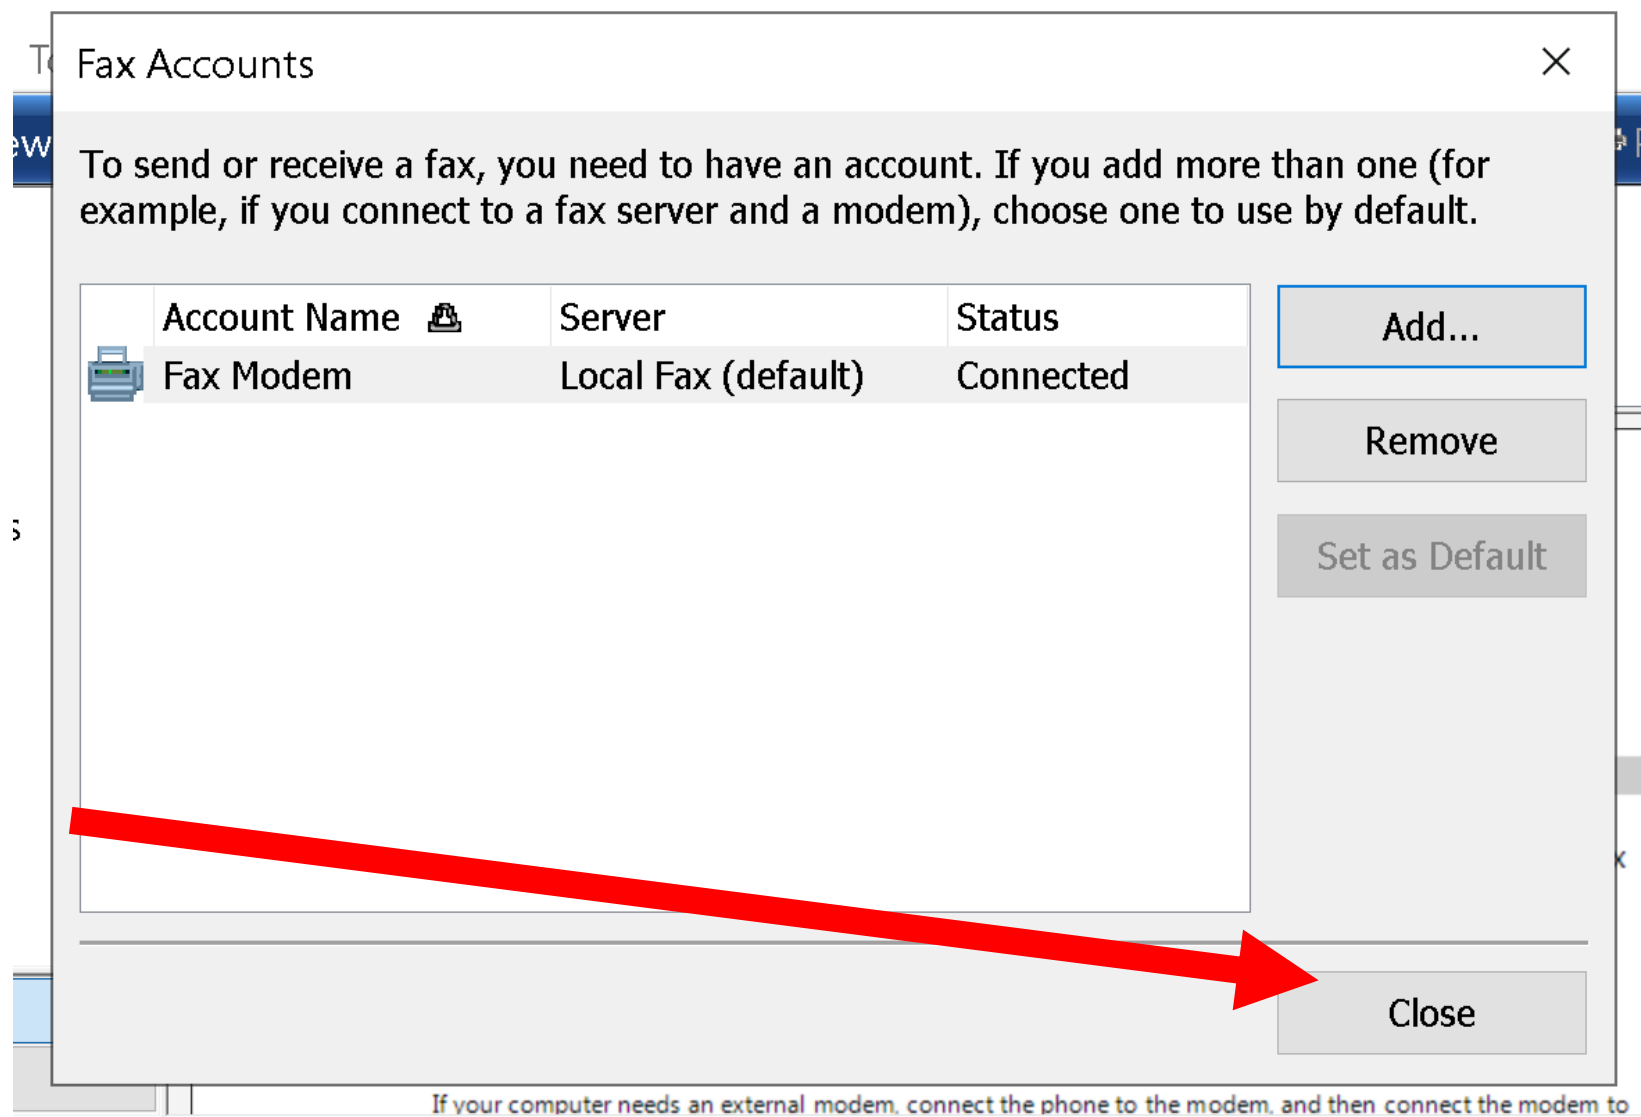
Fax Accounts

To send or receive a fax, you need to have an account. If you add more than one (for example, if you connect to a fax server and a modem), choose one to use by default.

| Account Name | Server | Status |
|---|---|---|
| Fax Modem | Local Fax (default) | Connected |

Add...

Remove

Set as Default

Close

If your computer needs an external modem, connect the phone to the modem, and then connect the modem to